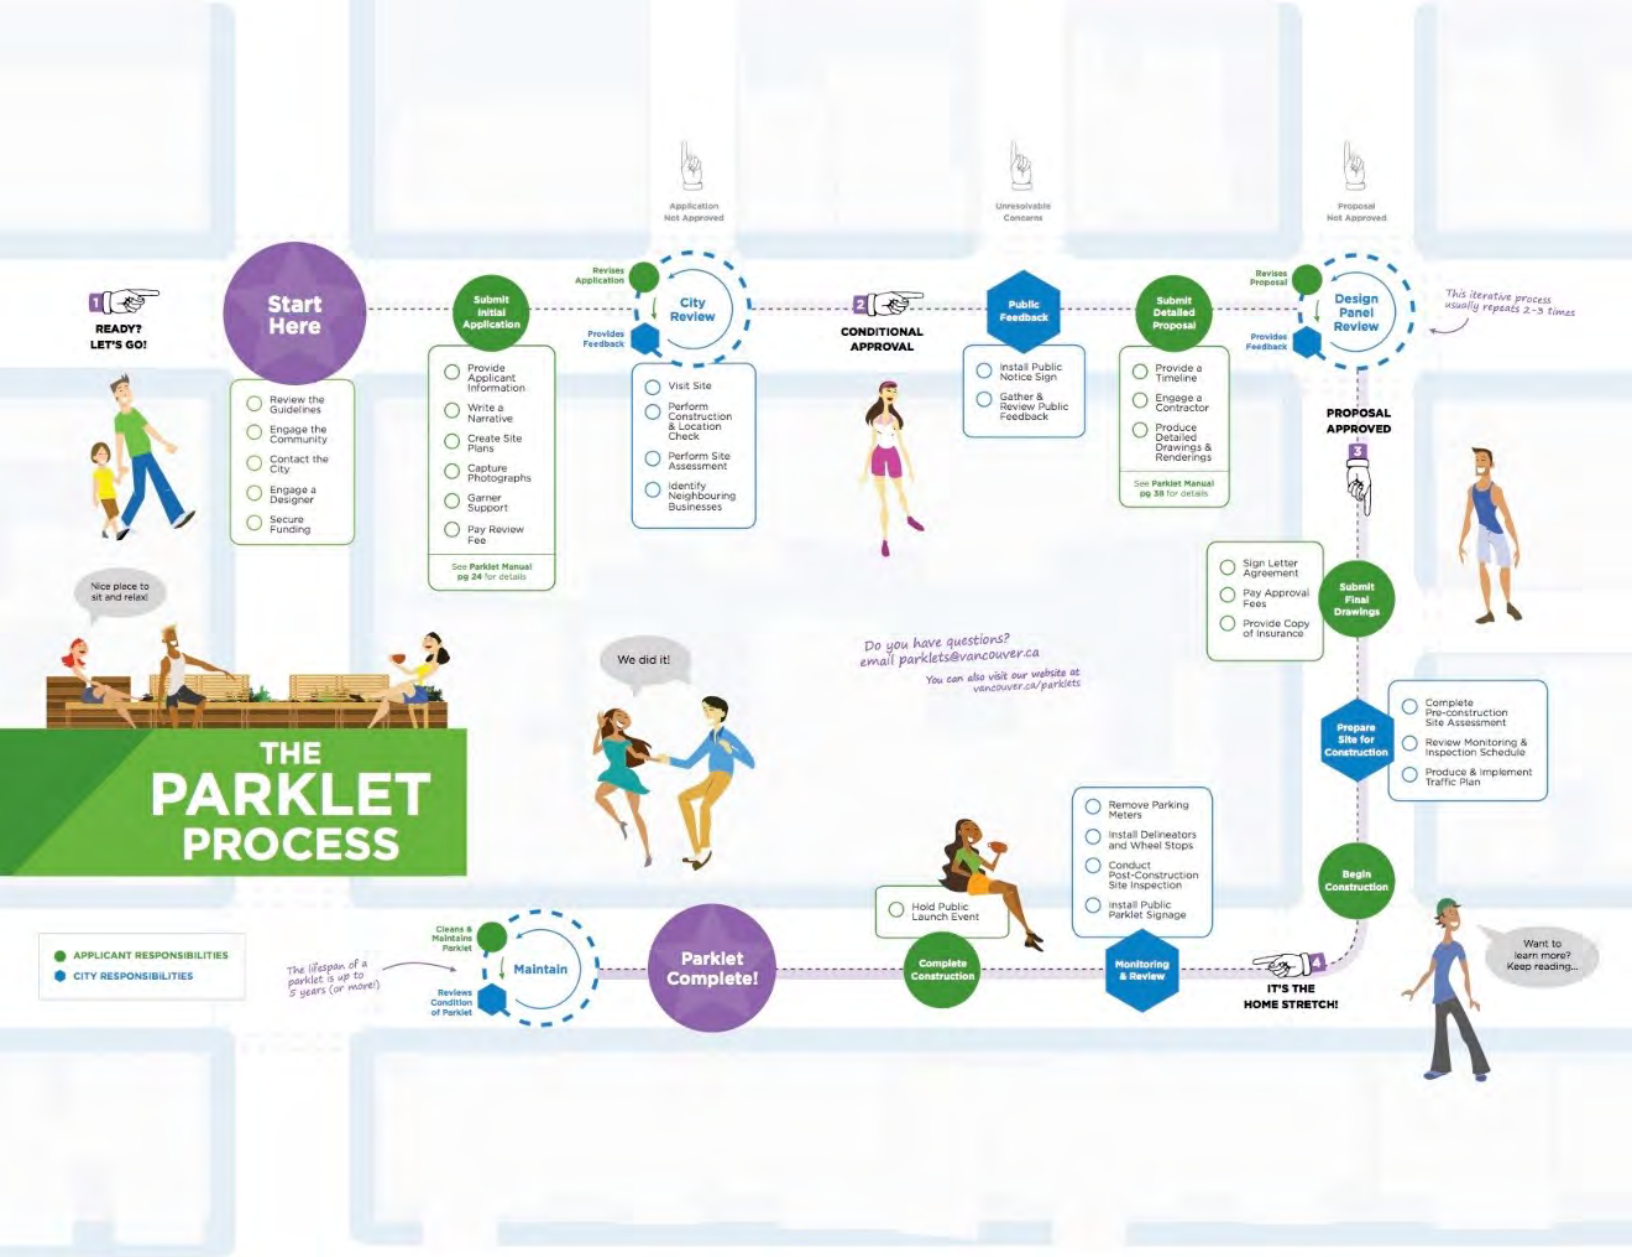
1 READY? LET'S GO!

Start Here

Review the Guidelines
Engage the Community
Contact the City
Engage a Designer
Secure Funding

Submit Initial Application

Provide Applicant Information
Write a Narrative
Create Site Plans
Capture Photographs
Garner Support
Pay Review Fee

See Parklet Manual pg 24 for details

Application Not Approved

Revises Application

City Review

Provides Feedback

Visit Site
Perform Construction & Location Check
Perform Site Assessment
Identify Neighbouring Businesses

2 CONDITIONAL APPROVAL

Unresolvable Concerns

Public Feedback

Install Public Notice Sign
Gather & Review Public Feedback

Submit Detailed Proposal

Provide a Timeline
Engage a Contractor
Produce Detailed Drawings & Renderings

See Parklet Manual pg 38 for details

Proposal Not Approved

Revises Proposal

Design Panel Review

Provides Feedback

This iterative process usually repeats 2-3 times

PROPOSAL APPROVED

3

Sign Letter Agreement
Pay Approval Fees
Provide Copy of Insurance

Submit Final Drawings

Nice place to sit and relax!

We did it!

Do you have questions? email parklets@vancouver.ca
You can also visit our website at vancouver.ca/parklets

Prepare Site for Construction

Complete Pre-construction Site Assessment
Review Monitoring & Inspection Schedule
Produce & Implement Traffic Plan

THE PARKLET PROCESS

Remove Parking Meters
Install Delineators and Wheel Stops
Conduct Post-Construction Site Inspection
Install Public Parklet Signage

Begin Construction

Hold Public Launch Event

APPLICANT RESPONSIBILITIES
CITY RESPONSIBILITIES

The lifespan of a parklet is up to 5 years (or more!)

Cleans & Maintains Parklet

Maintain

Reviews Condition of Parklet

Parklet Complete!

Complete Construction

Monitoring & Review

4 IT'S THE HOME STRETCH!

Want to learn more? Keep reading...